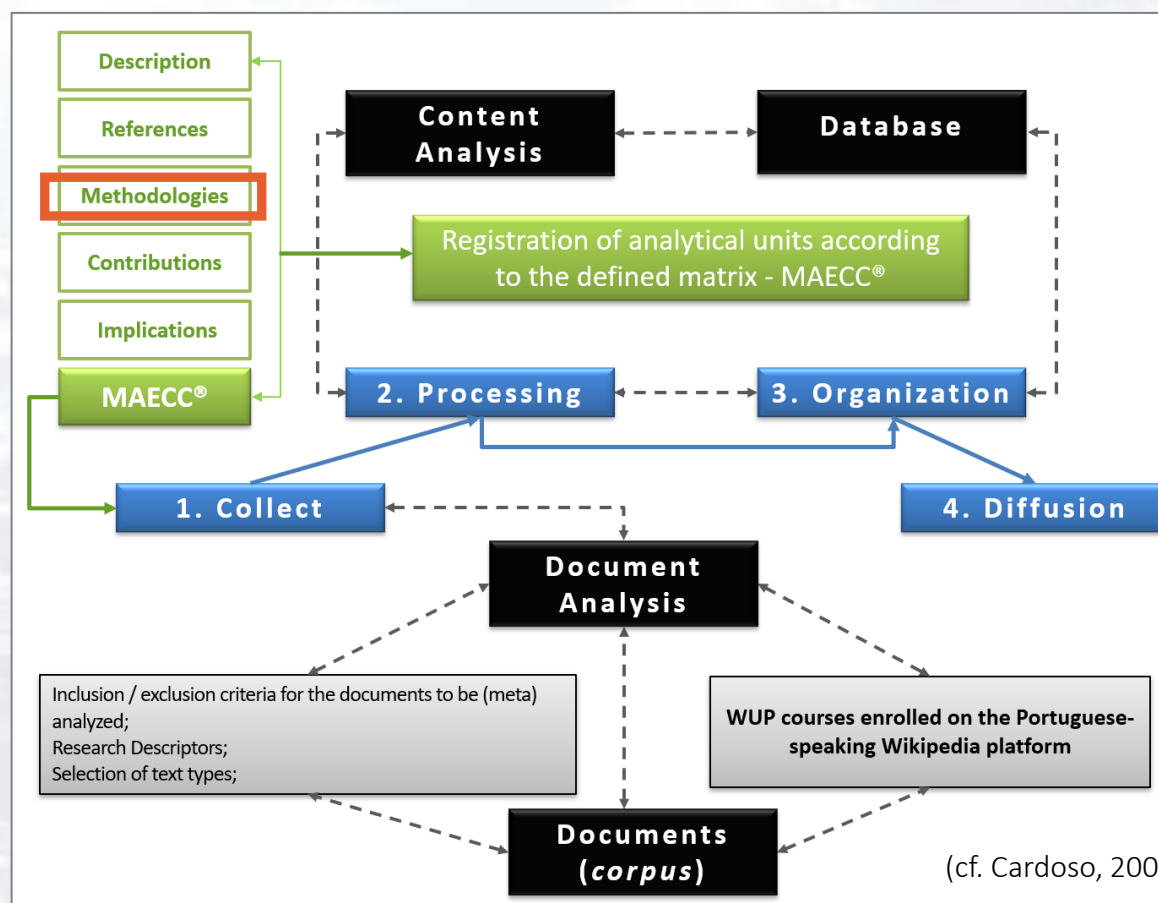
Description

References

Methodologies

Contributions

Implications

MAECC®

Content Analysis

Database

Registration of analytical units according to the defined matrix - MAECC®

2. Processing

3. Organization

1. Collect

4. Diffusion

Document Analysis

Inclusion / exclusion criteria for the documents to be (meta) analyzed;
Research Descriptors;
Selection of text types;

WUP courses enrolled on the Portuguese-speaking Wikipedia platform

Documents (*corpus*)

(cf. Cardoso, 200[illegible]